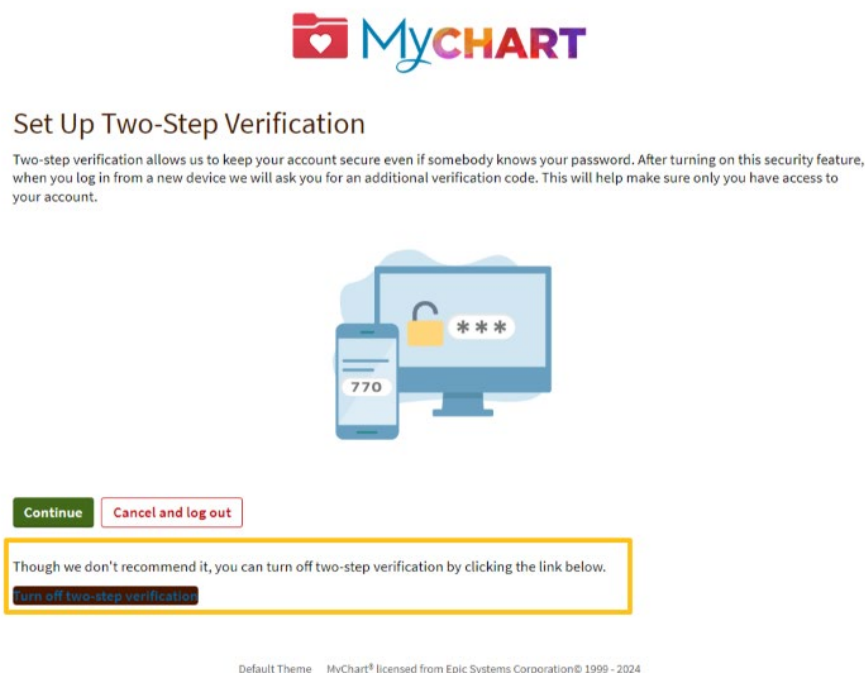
MyCHART

Set Up Two-Step Verification

Two-step verification allows us to keep your account secure even if somebody knows your password. After turning on this security feature, when you log in from a new device we will ask you for an additional verification code. This will help make sure only you have access to your account.

***

770

Continue

Cancel and log out

Though we don't recommend it, you can turn off two-step verification by clicking the link below.

Turn off two-step verification

Default Theme MyChart® licensed from Epic Systems Corporation© 1999 - 2024